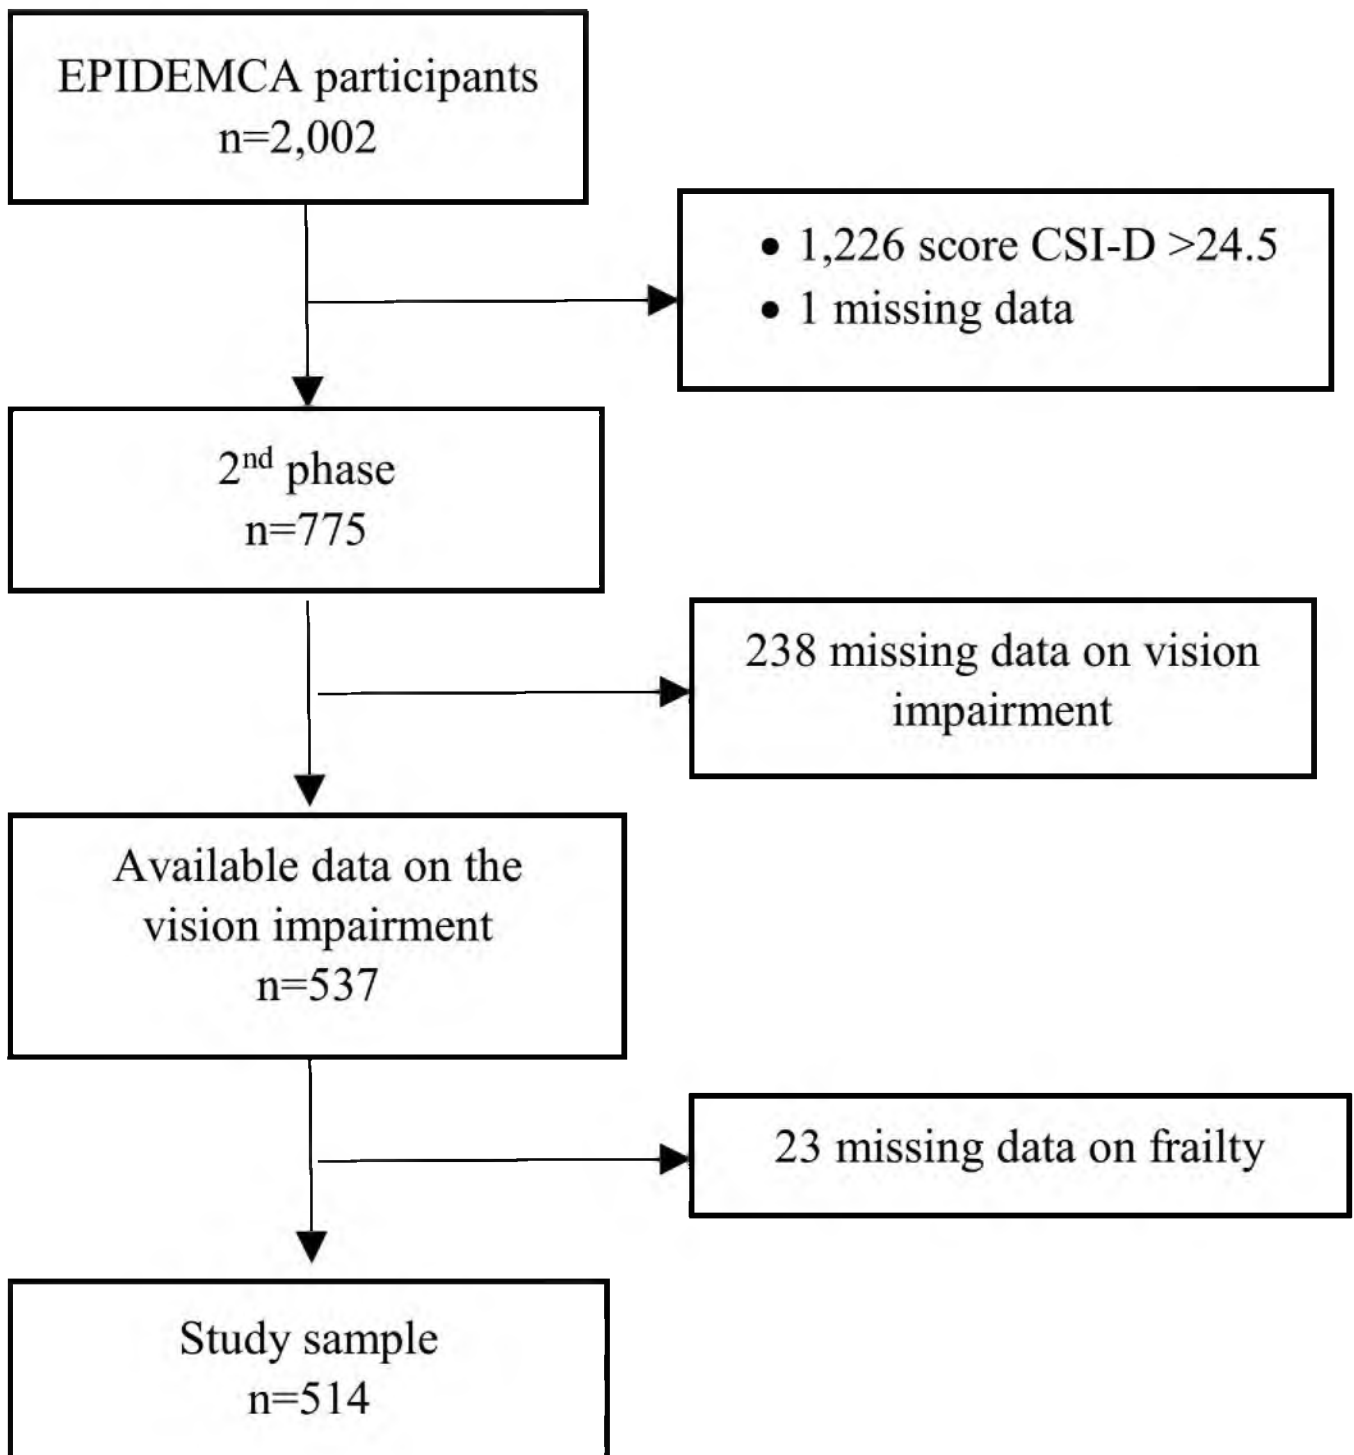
EPIDEMCA participants
n=2,002

• 1,226 score CSI-D >24.5
• 1 missing data

2$^{nd}$ phase
n=775

238 missing data on vision impairment

Available data on the vision impairment
n=537

23 missing data on frailty

Study sample
n=514